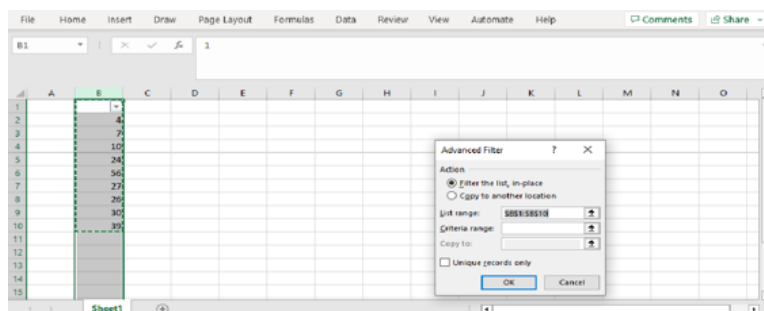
File Home Insert Draw Page Layout Formulas Data Review View Automate Help

Comments Share

B1 fx 1

| | A | B | C | D | E | F | G | H | I | J | K | L | M | N | O |
|---|---|---|---|---|---|---|---|---|---|---|---|---|---|---|---|
| 1 | | | | | | | | | | | | | | | |
| 2 | | 4 | | | | | | | | | | | | | |
| 3 | | 7 | | | | | | | | | | | | | |
| 4 | | 10 | | | | | | | | | | | | | |
| 5 | | 24 | | | | | | | | | | | | | |
| 6 | | 56 | | | | | | | | | | | | | |
| 7 | | 27 | | | | | | | | | | | | | |
| 8 | | 26 | | | | | | | | | | | | | |
| 9 | | 30 | | | | | | | | | | | | | |
| 10 | | 39 | | | | | | | | | | | | | |
| 11 | | | | | | | | | | | | | | | |
| 12 | | | | | | | | | | | | | | | |
| 13 | | | | | | | | | | | | | | | |
| 14 | | | | | | | | | | | | | | | |
| 15 | | | | | | | | | | | | | | | |

Advanced Filter ? ×

Action

Filter the list, in-place

Copy to another location

List range: $B$1:$B$10

Criteria range:

Copy to:

Unique records only

OK Cancel

Sheet1